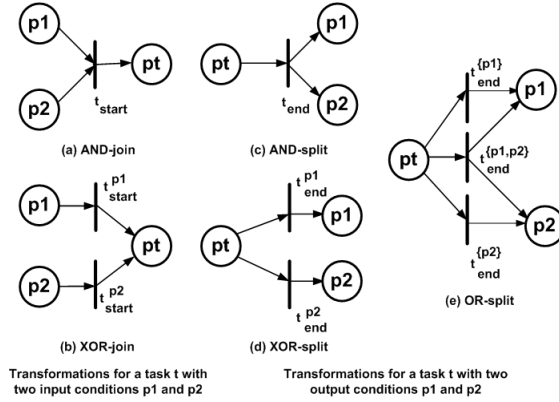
p1

p2

pt

$t_{start}$

(a) AND-join

pt

p1

p2

$t_{end}$

(c) AND-split

p1

p2

pt

$t^{p1}_{start}$

$t^{p2}_{start}$

(b) XOR-join

pt

p1

p2

$t^{p1}_{end}$

$t^{p2}_{end}$

(d) XOR-split

pt

p1

p2

$t^{\{p1\}}_{end}$

$t^{\{p1,p2\}}_{end}$

$t^{\{p2\}}_{end}$

(e) OR-split

Transformations for a task t with two input conditions p1 and p2

Transformations for a task t with two output conditions p1 and p2